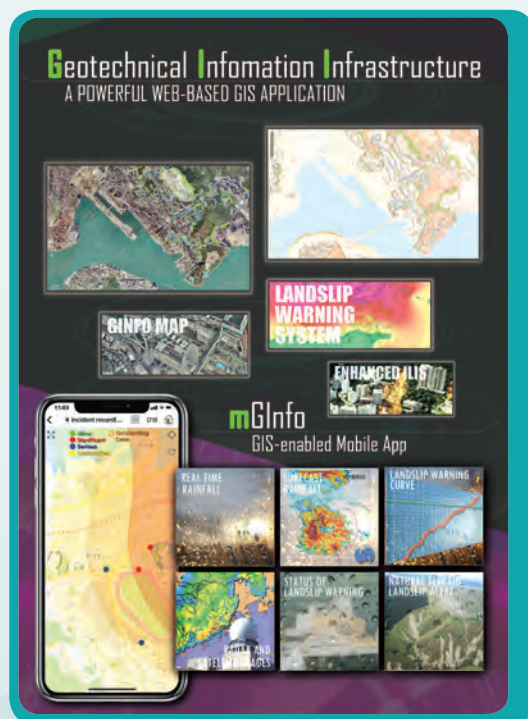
Geotechnical Infomation Infrastructure
A POWERFUL WEB-BASED GIS APPLICATION

LANDSLIP WARNING SYSTEM

GINPO MAP

ENHANCED ILIS

mGInfo
GIS-enabled Mobile App

11:03
Incident record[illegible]
Minor
Significant
Serious
Outstanding
Cases

REAL TIME RAINFALL

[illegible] RAINFALL

LANDSLIP WARNING CURVE

RADAR AND SATELLITE IMAGES

STATUS OF LANDSLIP WARNING

NATURAL TERRAIN LANDSLIP ALERT